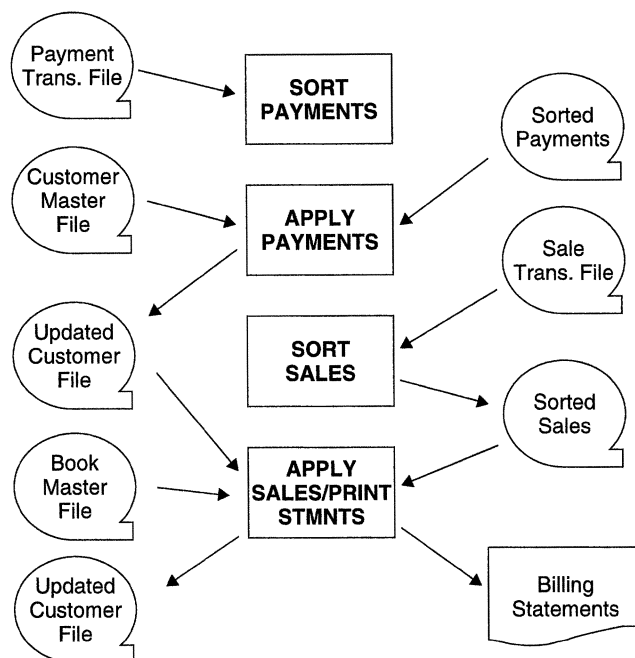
Payment Trans. File

SORT PAYMENTS

Sorted Payments

Customer Master File

APPLY PAYMENTS

Sale Trans. File

Updated Customer File

SORT SALES

Sorted Sales

Book Master File

APPLY SALES/PRINT STMNTS

Updated Customer File

Billing Statements